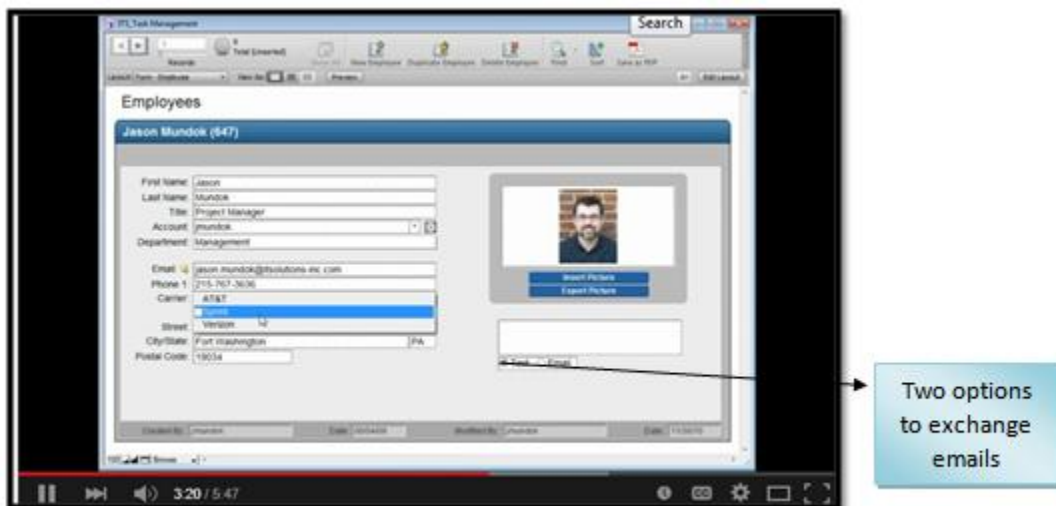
ITS_Task Management

Search

Records

Total (Unsorted)

New Employee Duplicate Employee Delete Employee Find Sort Save as PDF

Preview

Edit Layout

Employees

Jason Mundok (647)

First Name: Jason
Last Name: Mundok
Title: Project Manager
Account: jmundok
Department: Management

Email: jason.mundok@itssolutions-inc.com
Phone 1: 215-767-3636
Carrier: AT&T
Sprint
Verizon
Street:
City/State: Fort Washington PA
Postal Code: 19034

Insert Picture
Export Picture

Text Email

Created By: Date: Modified By: Date:

Two options to exchange emails

3:20 / 5:47